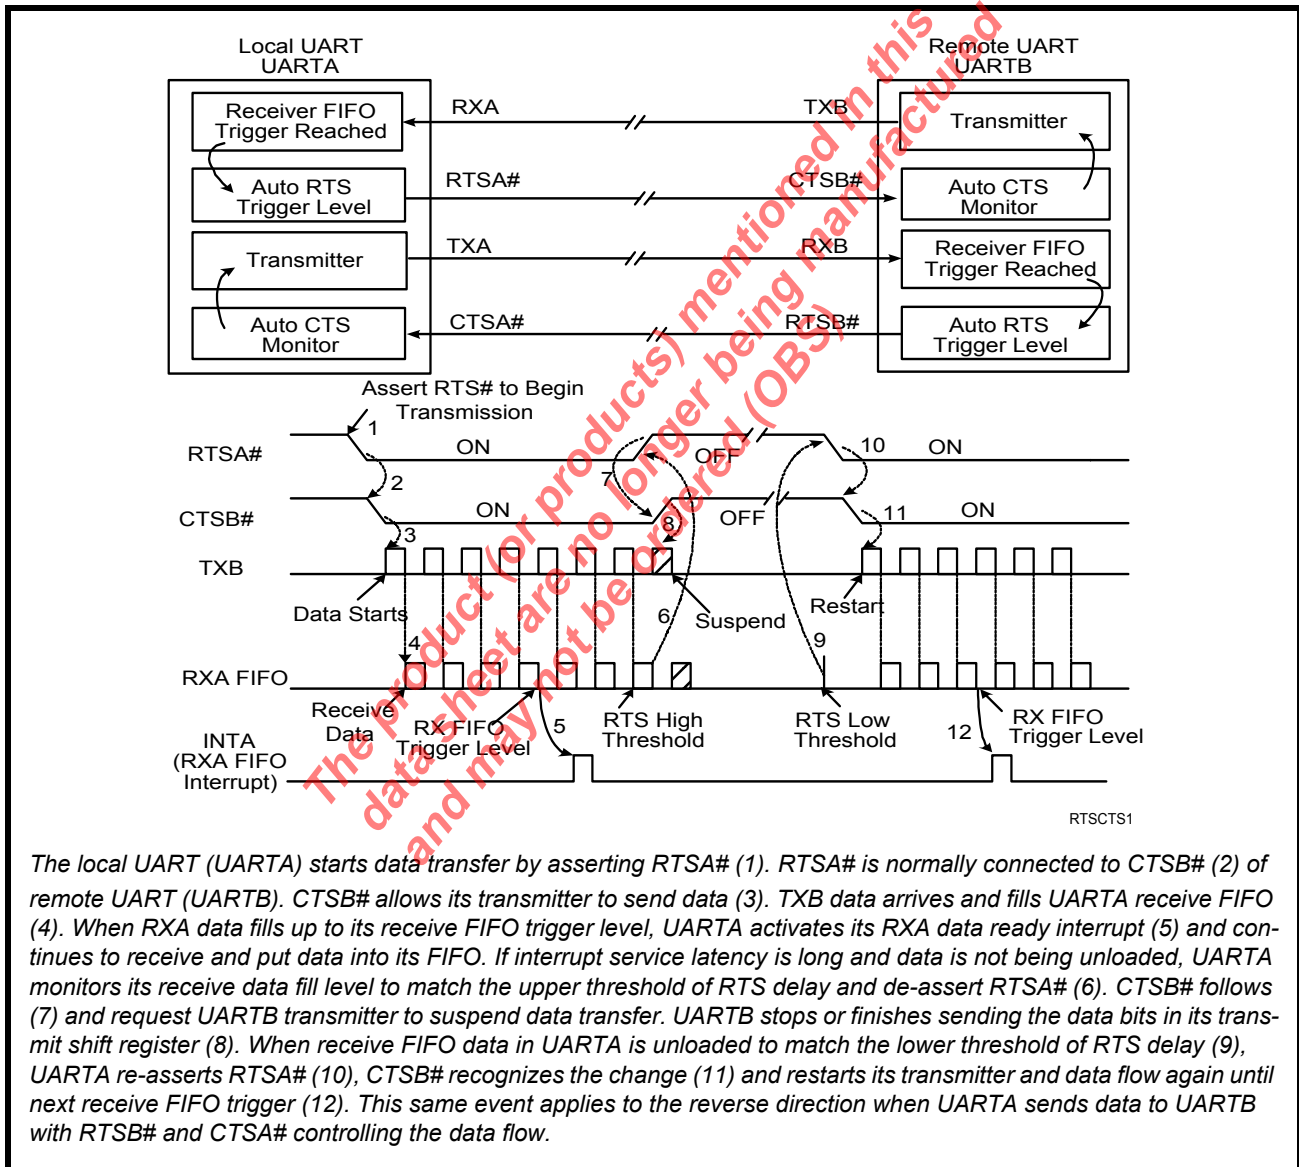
Local UART
UARTA

Remote UART
UARTB

Receiver FIFO Trigger Reached

Auto RTS Trigger Level

Transmitter

Auto CTS Monitor

RXA

RTSA#

TXA

CTSA#

TXB

CTSB#

RXB

RTSB#

Transmitter

Auto CTS Monitor

Receiver FIFO Trigger Reached

Auto RTS Trigger Level

Assert RTS# to Begin Transmission

RTSA#

1

ON

OFF

10

ON

2

CTSB#

ON

7

8

OFF

11

ON

3

TXB

Data Starts

6

Suspend

Restart

4

9

RXA FIFO

Receive Data

RX FIFO Trigger Level

5

RTS High Threshold

RTS Low Threshold

12

RX FIFO Trigger Level

INTA (RXA FIFO Interrupt)

RTSCTS1

The product (or products) mentioned in this datasheet are no longer being manufactured and may not be ordered (OBS)

The local UART (UARTA) starts data transfer by asserting RTSA# (1). RTSA# is normally connected to CTSB# (2) of remote UART (UARTB). CTSB# allows its transmitter to send data (3). TXB data arrives and fills UARTA receive FIFO (4). When RXA data fills up to its receive FIFO trigger level, UARTA activates its RXA data ready interrupt (5) and continues to receive and put data into its FIFO. If interrupt service latency is long and data is not being unloaded, UARTA monitors its receive data fill level to match the upper threshold of RTS delay and de-assert RTSA# (6). CTSB# follows (7) and request UARTB transmitter to suspend data transfer. UARTB stops or finishes sending the data bits in its transmit shift register (8). When receive FIFO data in UARTA is unloaded to match the lower threshold of RTS delay (9), UARTA re-asserts RTSA# (10), CTSB# recognizes the change (11) and restarts its transmitter and data flow again until next receive FIFO trigger (12). This same event applies to the reverse direction when UARTA sends data to UARTB with RTSB# and CTSA# controlling the data flow.